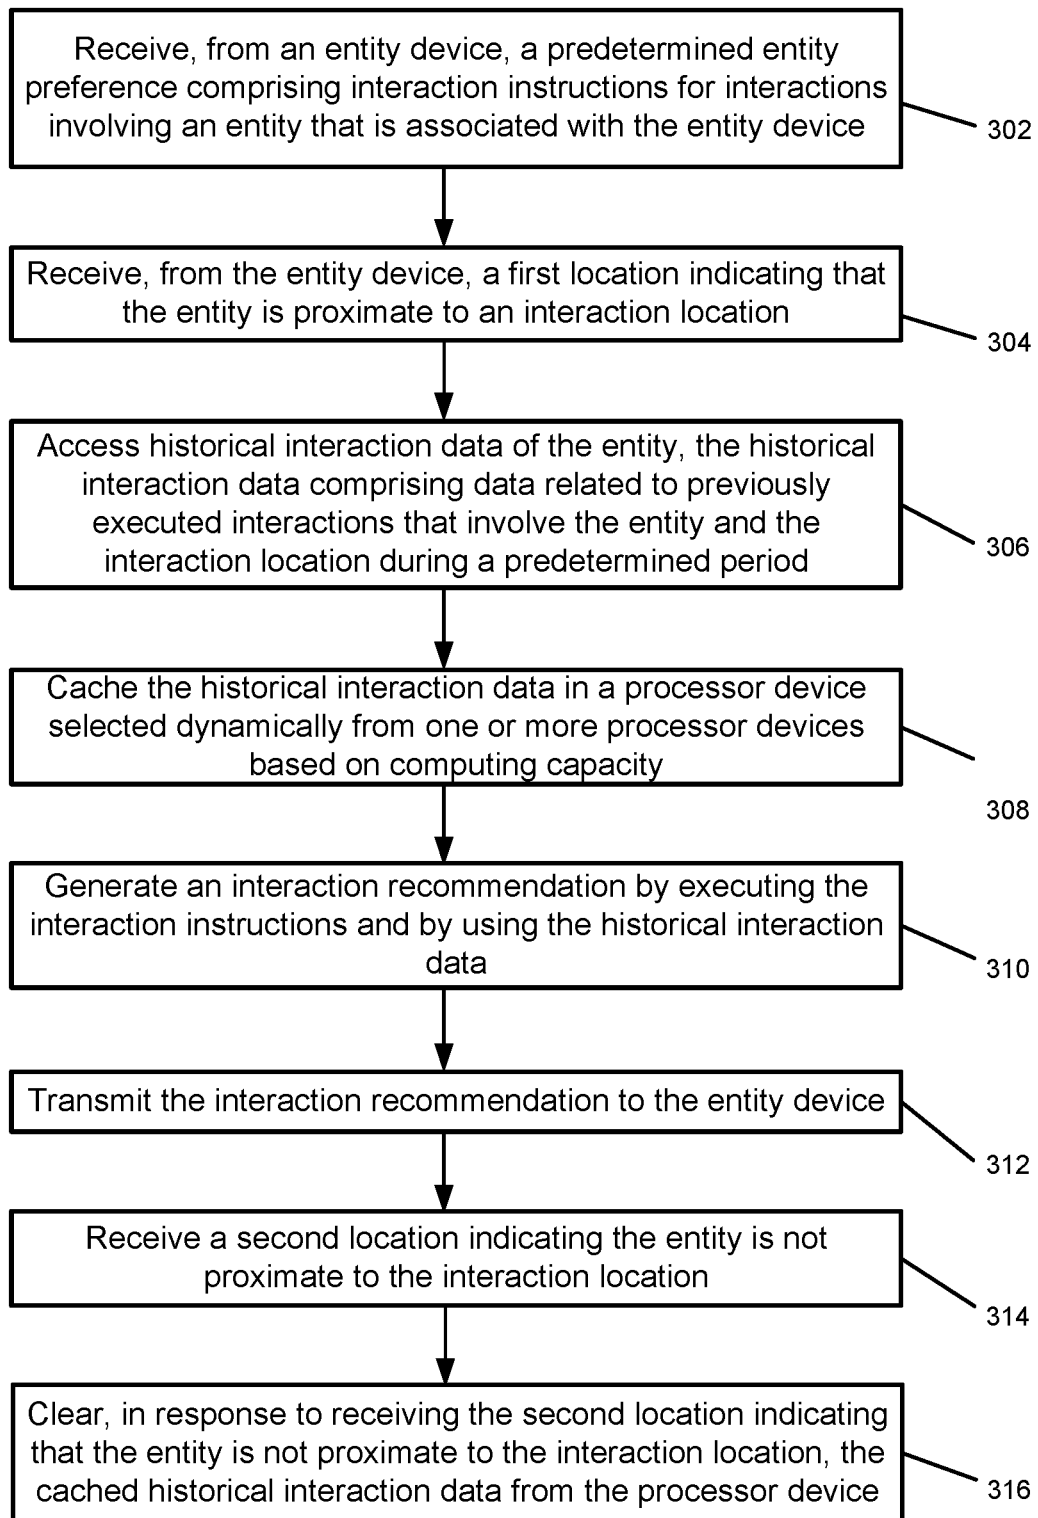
Receive, from an entity device, a predetermined entity preference comprising interaction instructions for interactions involving an entity that is associated with the entity device

302

Receive, from the entity device, a first location indicating that the entity is proximate to an interaction location

304

Access historical interaction data of the entity, the historical interaction data comprising data related to previously executed interactions that involve the entity and the interaction location during a predetermined period

306

Cache the historical interaction data in a processor device selected dynamically from one or more processor devices based on computing capacity

308

Generate an interaction recommendation by executing the interaction instructions and by using the historical interaction data

310

Transmit the interaction recommendation to the entity device

312

Receive a second location indicating the entity is not proximate to the interaction location

314

Clear, in response to receiving the second location indicating that the entity is not proximate to the interaction location, the cached historical interaction data from the processor device

316